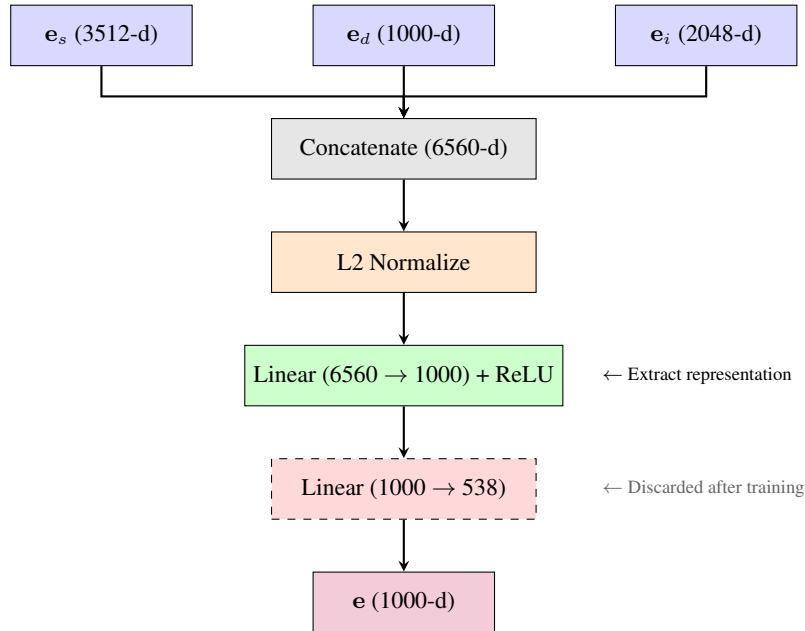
$\mathbf{e}_s$ (3512-d)

$\mathbf{e}_d$ (1000-d)

$\mathbf{e}_i$ (2048-d)

Concatenate (6560-d)

L2 Normalize

Linear (6560 $\rightarrow$ 1000) + ReLU

$\leftarrow$ Extract representation

Linear (1000 $\rightarrow$ 538)

$\leftarrow$ Discarded after training

$\mathbf{e}$ (1000-d)